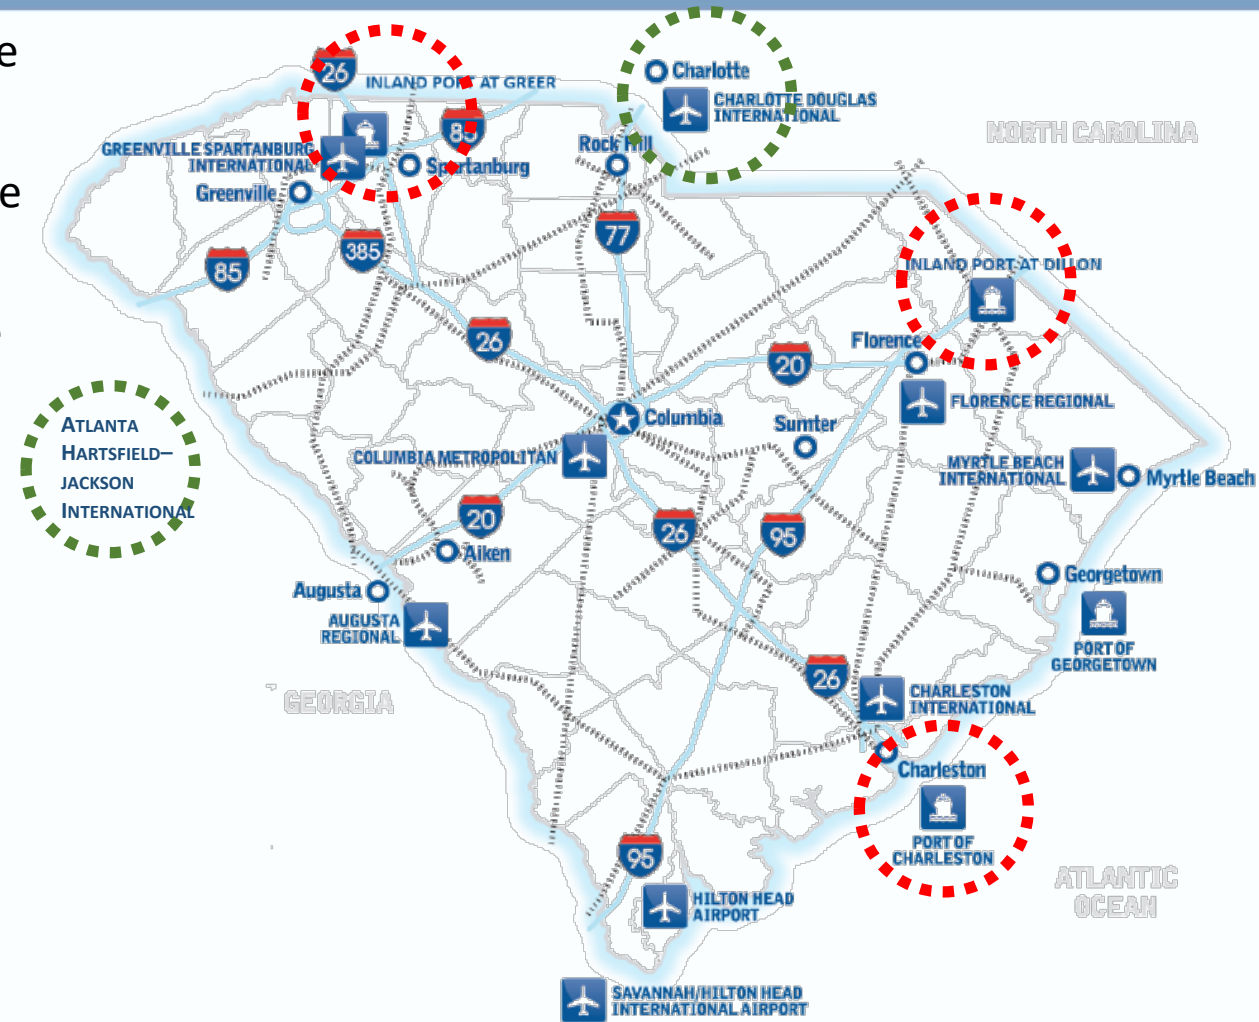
e

e

26
INLAND PORT AT GREER
85
GREENVILLE SPARTANBURG INTERNATIONAL
Spartanburg
Greenville
Charlotte
CHARLOTTE DOUGLAS INTERNATIONAL
Rock Hill
NORTH CAROLINA
77
385
85
INLAND PORT AT DILLON
26
Florence
20
FLORENCE REGIONAL
Columbia
Sumter
ATLANTA HARTSFIELD–JACKSON INTERNATIONAL
COLUMBIA METROPOLITAN
MYRTLE BEACH INTERNATIONAL
Myrtle Beach
20
26
95
Aiken
Georgetown
Augusta
AUGUSTA REGIONAL
PORT OF GEORGETOWN
GEORGIA
26
CHARLESTON INTERNATIONAL
Charleston
PORT OF CHARLESTON
ATLANTIC OCEAN
95
HILTON HEAD AIRPORT
SAVANNAH/HILTON HEAD INTERNATIONAL AIRPORT